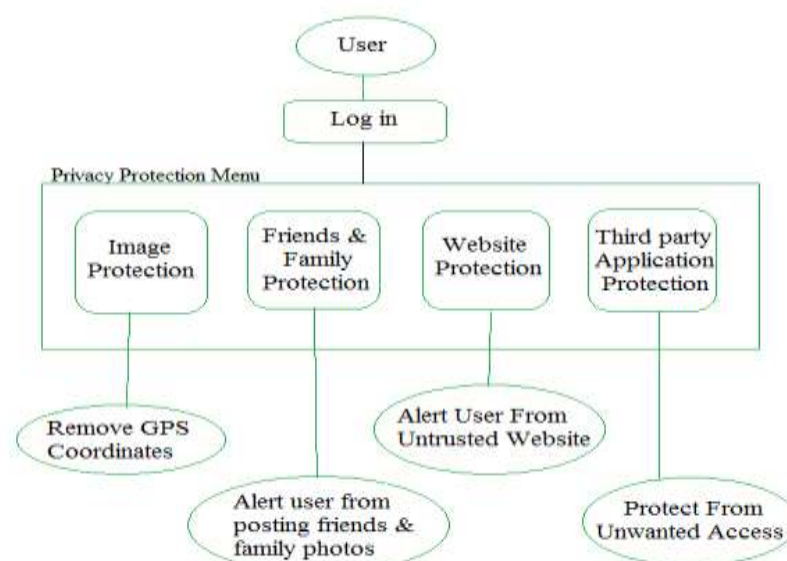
User

Log in

Privacy Protection Menu

Image Protection

Friends & Family Protection

Website Protection

Third party Application Protection

Remove GPS Coordinates

Alert User From Untrusted Website

Alert user from posting friends & family photos

Protect From Unwanted Access